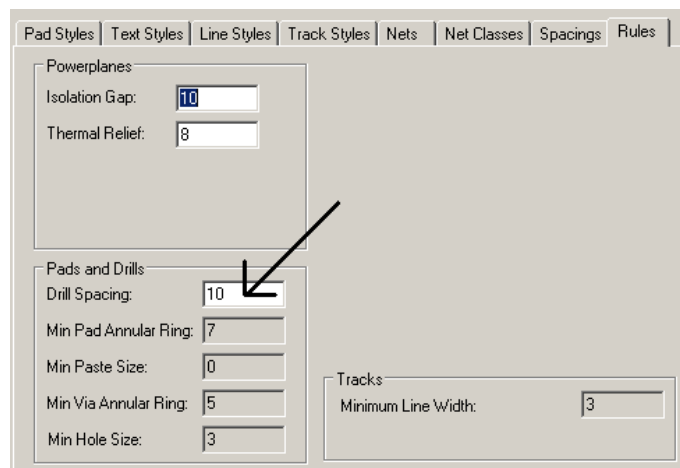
Pad Styles | Text Styles | Line Styles | Track Styles | Nets | Net Classes | Spacings | Rules

Powerplanes
Isolation Gap: 10
Thermal Relief: 8

Pads and Drills
Drill Spacing: 10
Min Pad Annular Ring: 7
Min Paste Size: 0
Min Via Annular Ring: 5
Min Hole Size: 3

Tracks
Minimum Line Width: 3